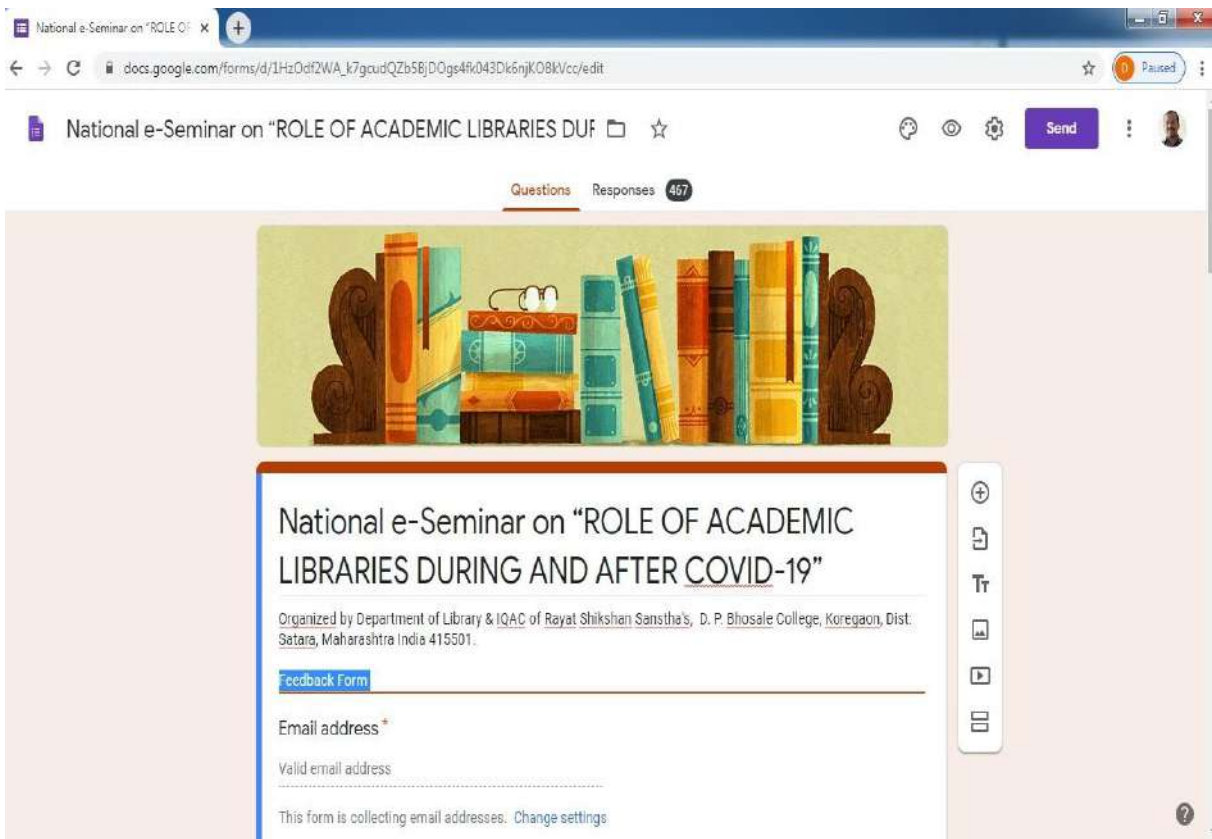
National e-Seminar on "ROLE OF ×

docs.google.com/forms/d/1HzOdf2WA_k7gcudQZb5BjDOgs4fk043Dk6njKO8kVcc/edit

D Paused

National e-Seminar on "ROLE OF ACADEMIC LIBRARIES DUF

Send

Questions Responses 467

National e-Seminar on "ROLE OF ACADEMIC LIBRARIES DURING AND AFTER COVID-19"

Organized by Department of Library & IQAC of Rayat Shikshan Sanstha's, D. P. Bhosale College, Koregaon, Dist. Satara, Maharashtra India 415501.

Feedback Form

Email address *

Valid email address

This form is collecting email addresses. Change settings

Tт